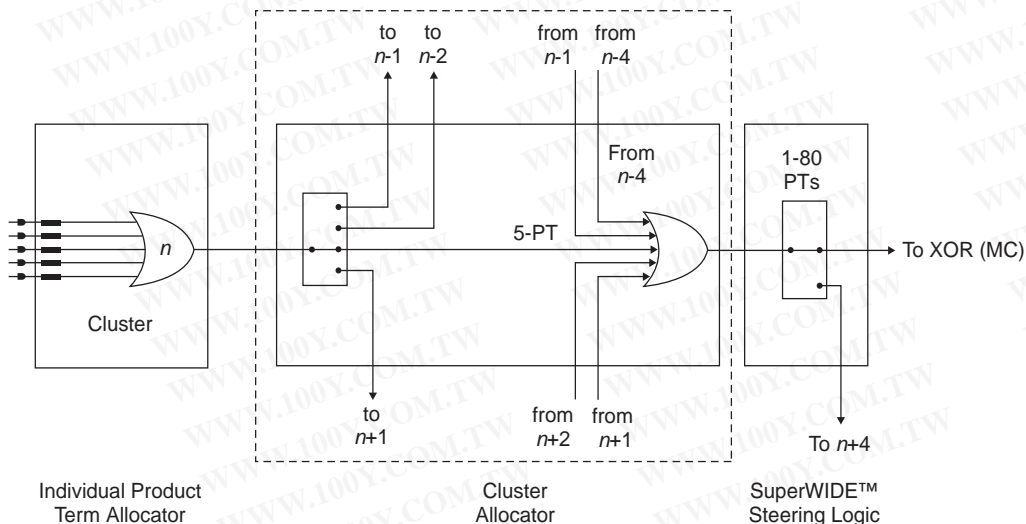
to $n$-1

to $n$-2

from $n$-1

from $n$-4

From $n$-4

1-80 PTs

$n$

5-PT

To XOR (MC)

Cluster

to $n$+1

from $n$+2

from $n$+1

To $n$+4

Individual Product Term Allocator

Cluster Allocator

SuperWIDE™ Steering Logic

WWW.100Y.COM.TW